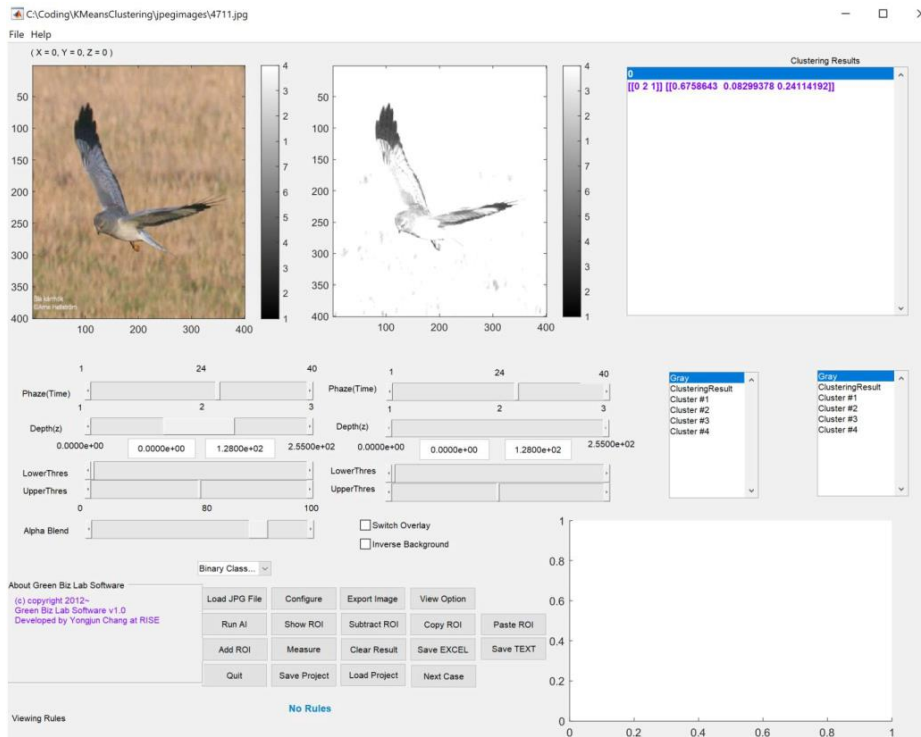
C:\Coding\KMeansClustering\jpegimages\4711.jpg

File Help

( X = 0, Y = 0, Z = 0 )

50
100
150
200
250
300
350
400
100 200 300 400

4
3
2
1
7
6
5
4
3
2
1

50
100
150
200
250
300
350
400
100 200 300 400

4
3
2
1
7
6
5
4
3
2
1

Clustering Results
0
[[0 2 1]] [[0.6758643 0.08299378 0.24114192]]

1 24 40
Phaze(Time)
1 2 3
Depth(z)
0.0000e+00 0.0000e+00 1.2800e+02 2.5500e+02
LowerThres
UpperThres
0 80 100
Alpha Blend

1 24 40
Phaze(Time)
1 2 3
Depth(z)
0.0000e+00 0.0000e+00 1.2800e+02 2.5500e+02
LowerThres
UpperThres

Switch Overlay
Inverse Background

Gray
ClusteringResult
Cluster #1
Cluster #2
Cluster #3
Cluster #4

Gray
ClusteringResult
Cluster #1
Cluster #2
Cluster #3
Cluster #4

Binary Class...

About Green Biz Lab Software
(c) copyright 2012~
Green Biz Lab Software v1.0
Developed by Yongjun Chang at RISE

| Load JPG File | Configure | Export Image | View Option | |
|---|---|---|---|---|
| Run AI | Show ROI | Subtract ROI | Copy ROI | Paste ROI |
| Add ROI | Measure | Clear Result | Save EXCEL | Save TEXT |
| Quit | Save Project | Load Project | Next Case | |

Viewing Rules
No Rules

1
0.8
0.6
0.4
0.2
0
0 0.2 0.4 0.6 0.8 1